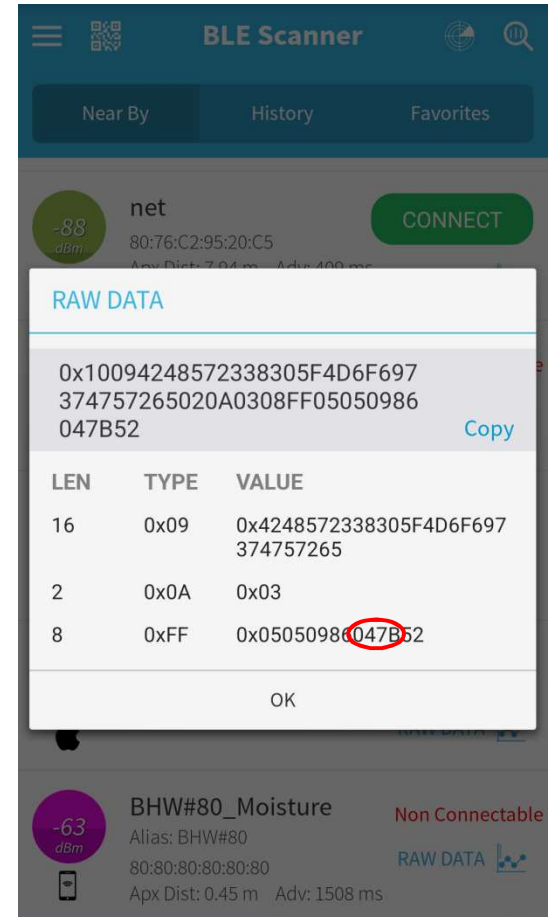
BLE Scanner

Near By History Favorites

-88 dBm

net

80:76:C2:95:20:C5

Apx Dist: 7.94 m Adv: 409 ms

CONNECT

RAW DATA

0x10094248572338305F4D6F697374757265020A0308FF05050986047B52

Copy

| LEN | TYPE | VALUE |
|---|---|---|
| 16 | 0x09 | 0x4248572338305F4D6F697374757265 |
| 2 | 0x0A | 0x03 |
| 8 | 0xFF | 0x05050986047B52 |

OK

RAW DATA

-63 dBm

BHW#80_Moisture

Non Connectable

Alias: BHW#80

80:80:80:80:80:80

RAW DATA

Apx Dist: 0.45 m Adv: 1508 ms